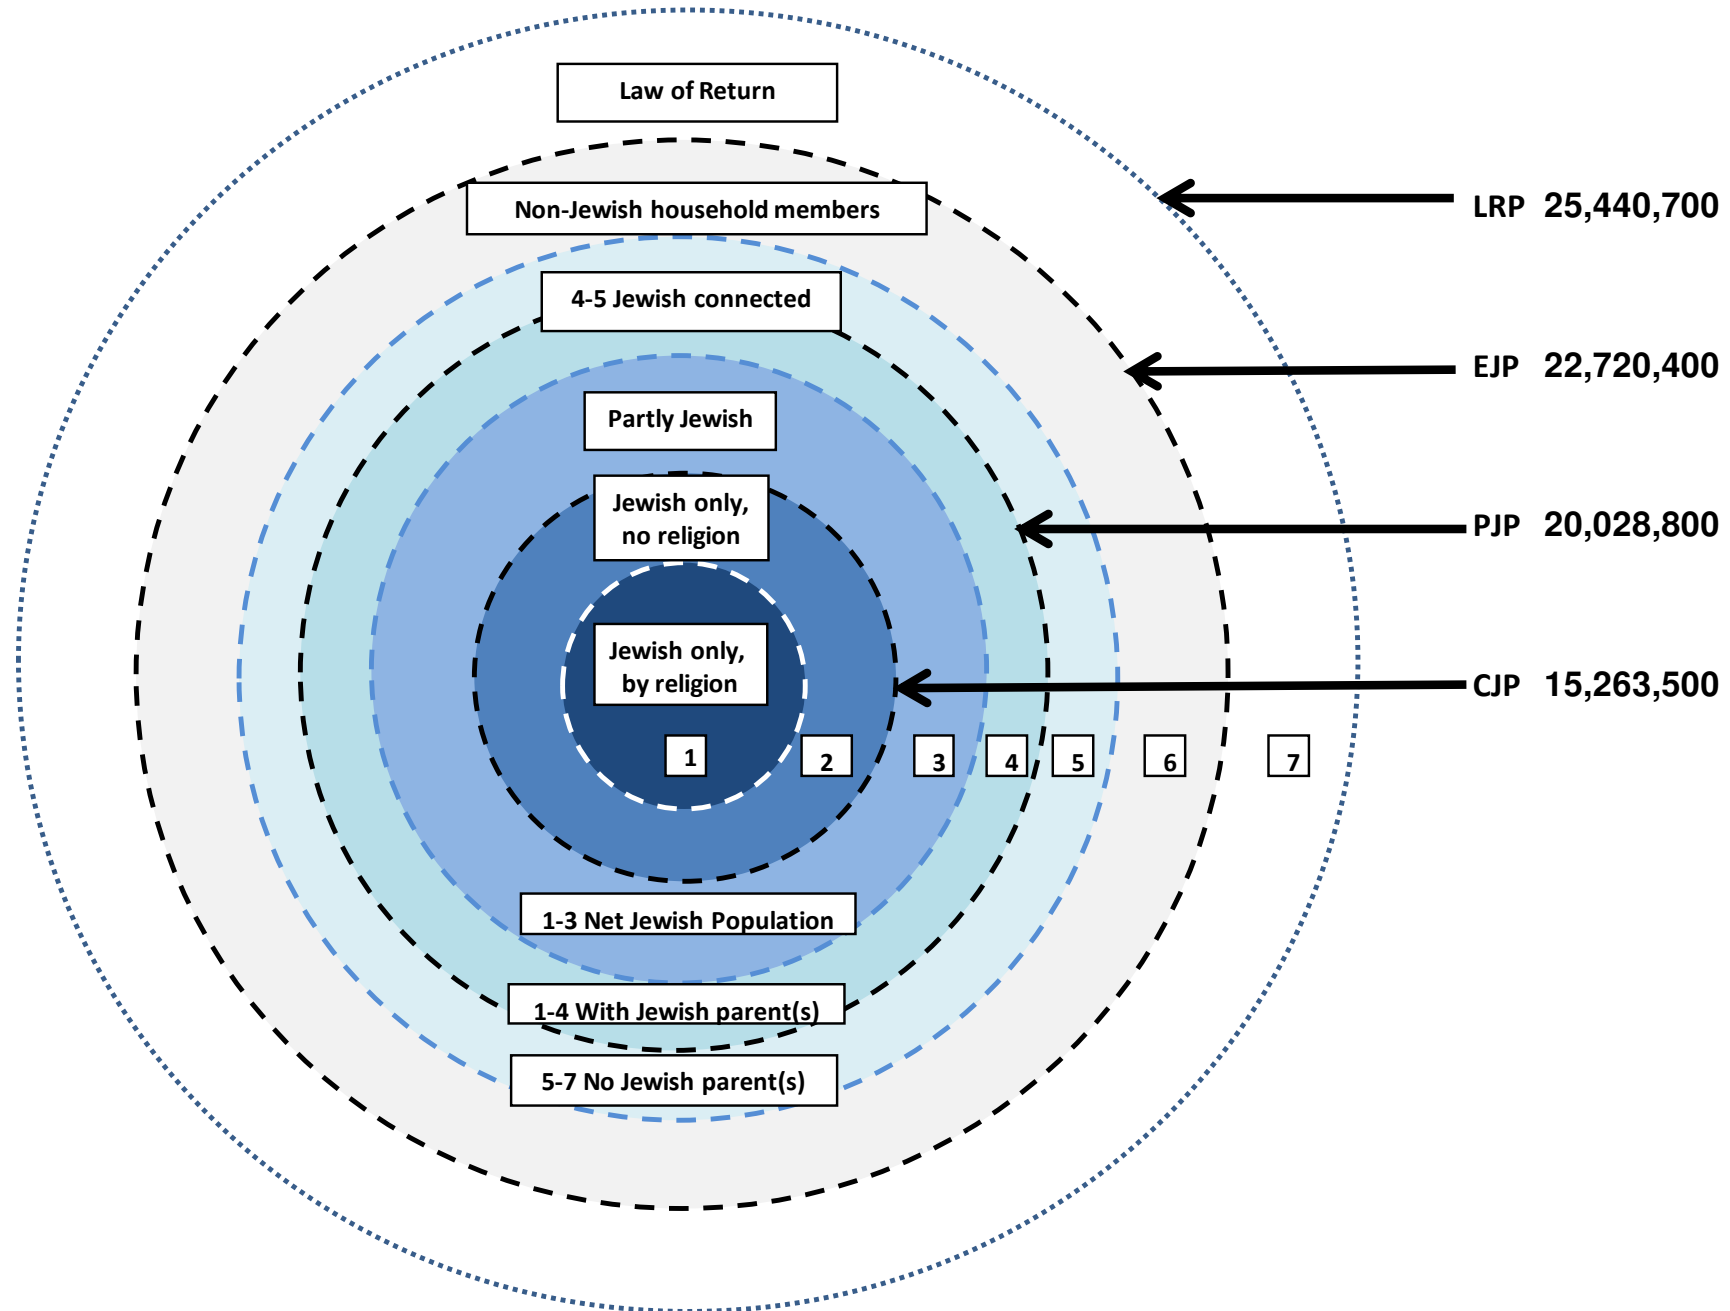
Law of Return

Non-Jewish household members

4-5 Jewish connected

Partly Jewish

Jewish only, no religion

Jewish only, by religion

1

2

3

4

5

6

7

1-3 Net Jewish Population

1-4 With Jewish parent(s)

5-7 No Jewish parent(s)

LRP 25,440,700

EJP 22,720,400

PJP 20,028,800

CJP 15,263,500